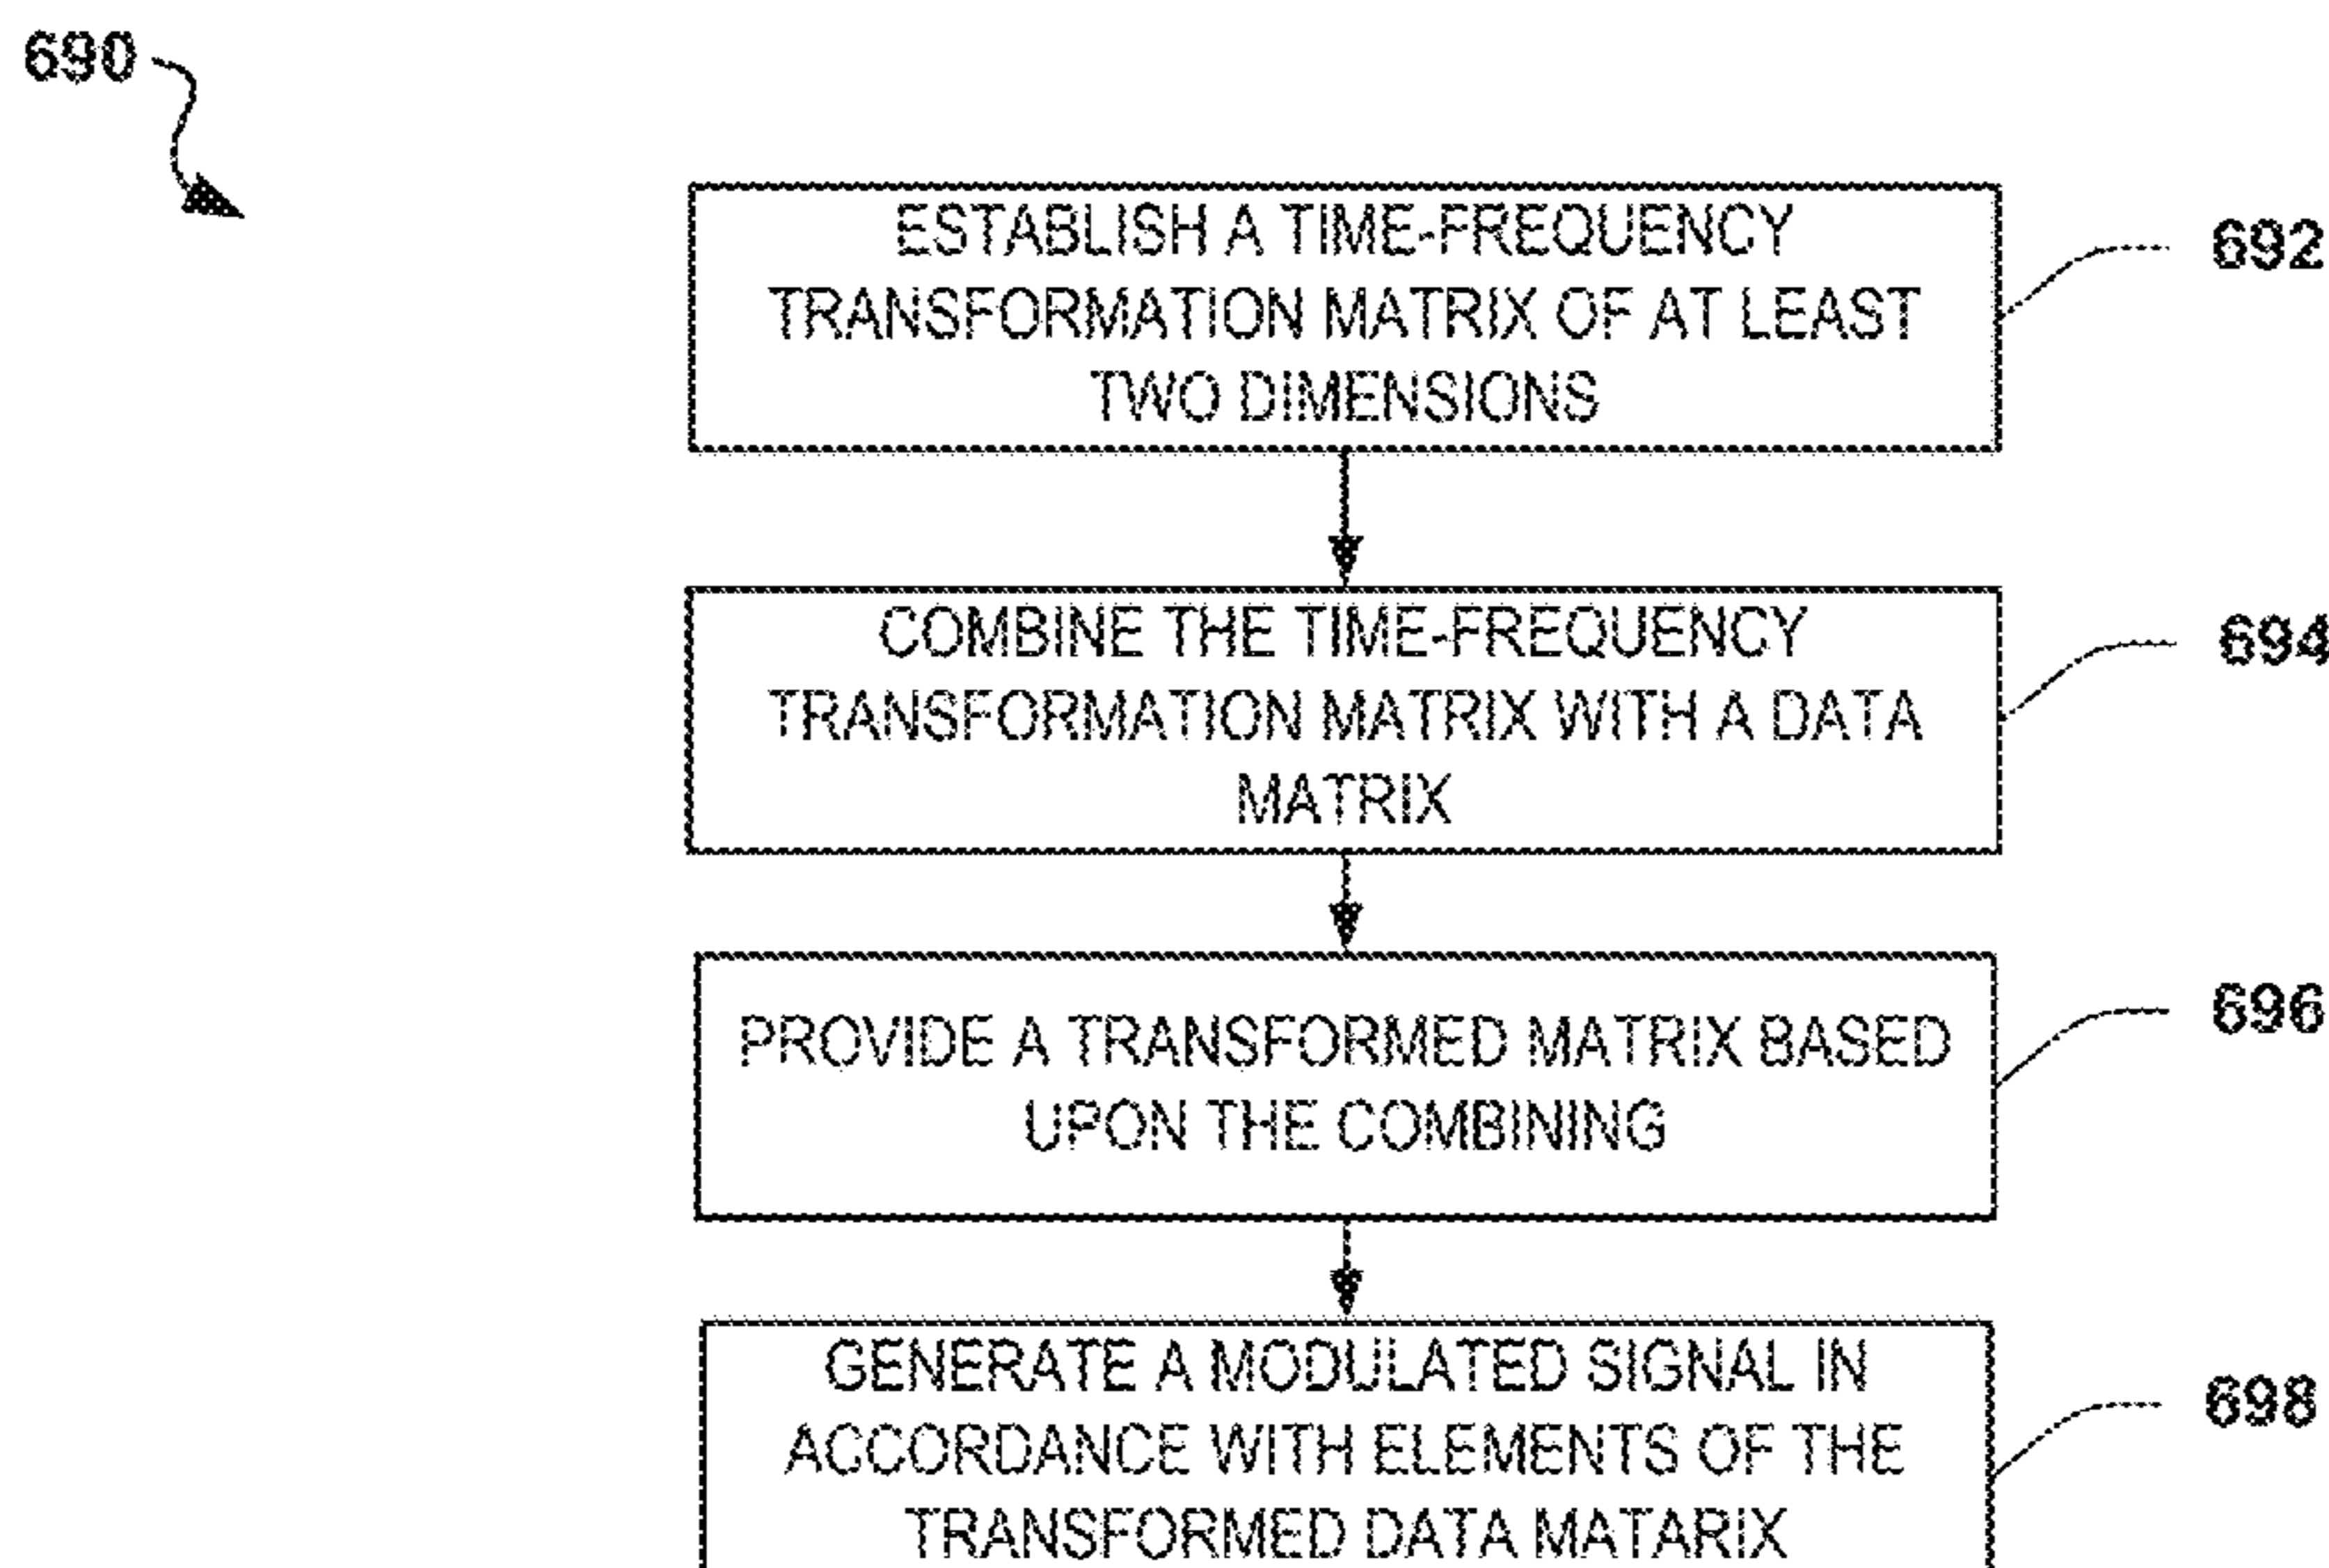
690

ESTABLISH A TIME-FREQUENCY TRANSFORMATION MATRIX OF AT LEAST TWO DIMENSIONS

692

COMBINE THE TIME-FREQUENCY TRANSFORMATION MATRIX WITH A DATA MATRIX

694

PROVIDE A TRANSFORMED MATRIX BASED UPON THE COMBINING

696

GENERATE A MODULATED SIGNAL IN ACCORDANCE WITH ELEMENTS OF THE TRANSFORMED DATA MATARIX

698